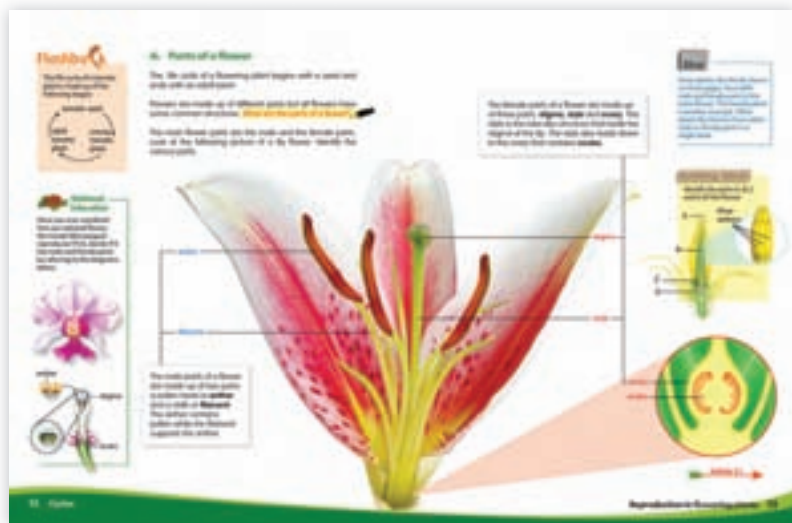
Flashback

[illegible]

seeds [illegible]

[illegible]

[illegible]

B. Parts of a flower

The life cycle of a flowering plant begins with a seed and ends with an adult plant.

Flowers are made up of different parts but all flowers have some common structures. What are the parts of a flower?

The main flower parts are the male and the female parts. Look at the following picture of a lily flower. Identify the various parts.

The female parts of a flower are made up of three parts, stigma, style and ovary. The style is the tube-like structure that leads the stigma at the tip. The style also leads down to the ovary that contains ovules.

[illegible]

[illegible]

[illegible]

anther

filament

stigma

style

The male parts of a flower are made up of two parts: a pollen tissue or anther and a stalk or filament. The anther contains pollen while the filament supports the anther.

ovary

ovules

anther

stigma

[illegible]

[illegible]

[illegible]

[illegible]

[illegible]

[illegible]

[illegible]

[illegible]

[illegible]

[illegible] Cycles

Reproduction in flowering plants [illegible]